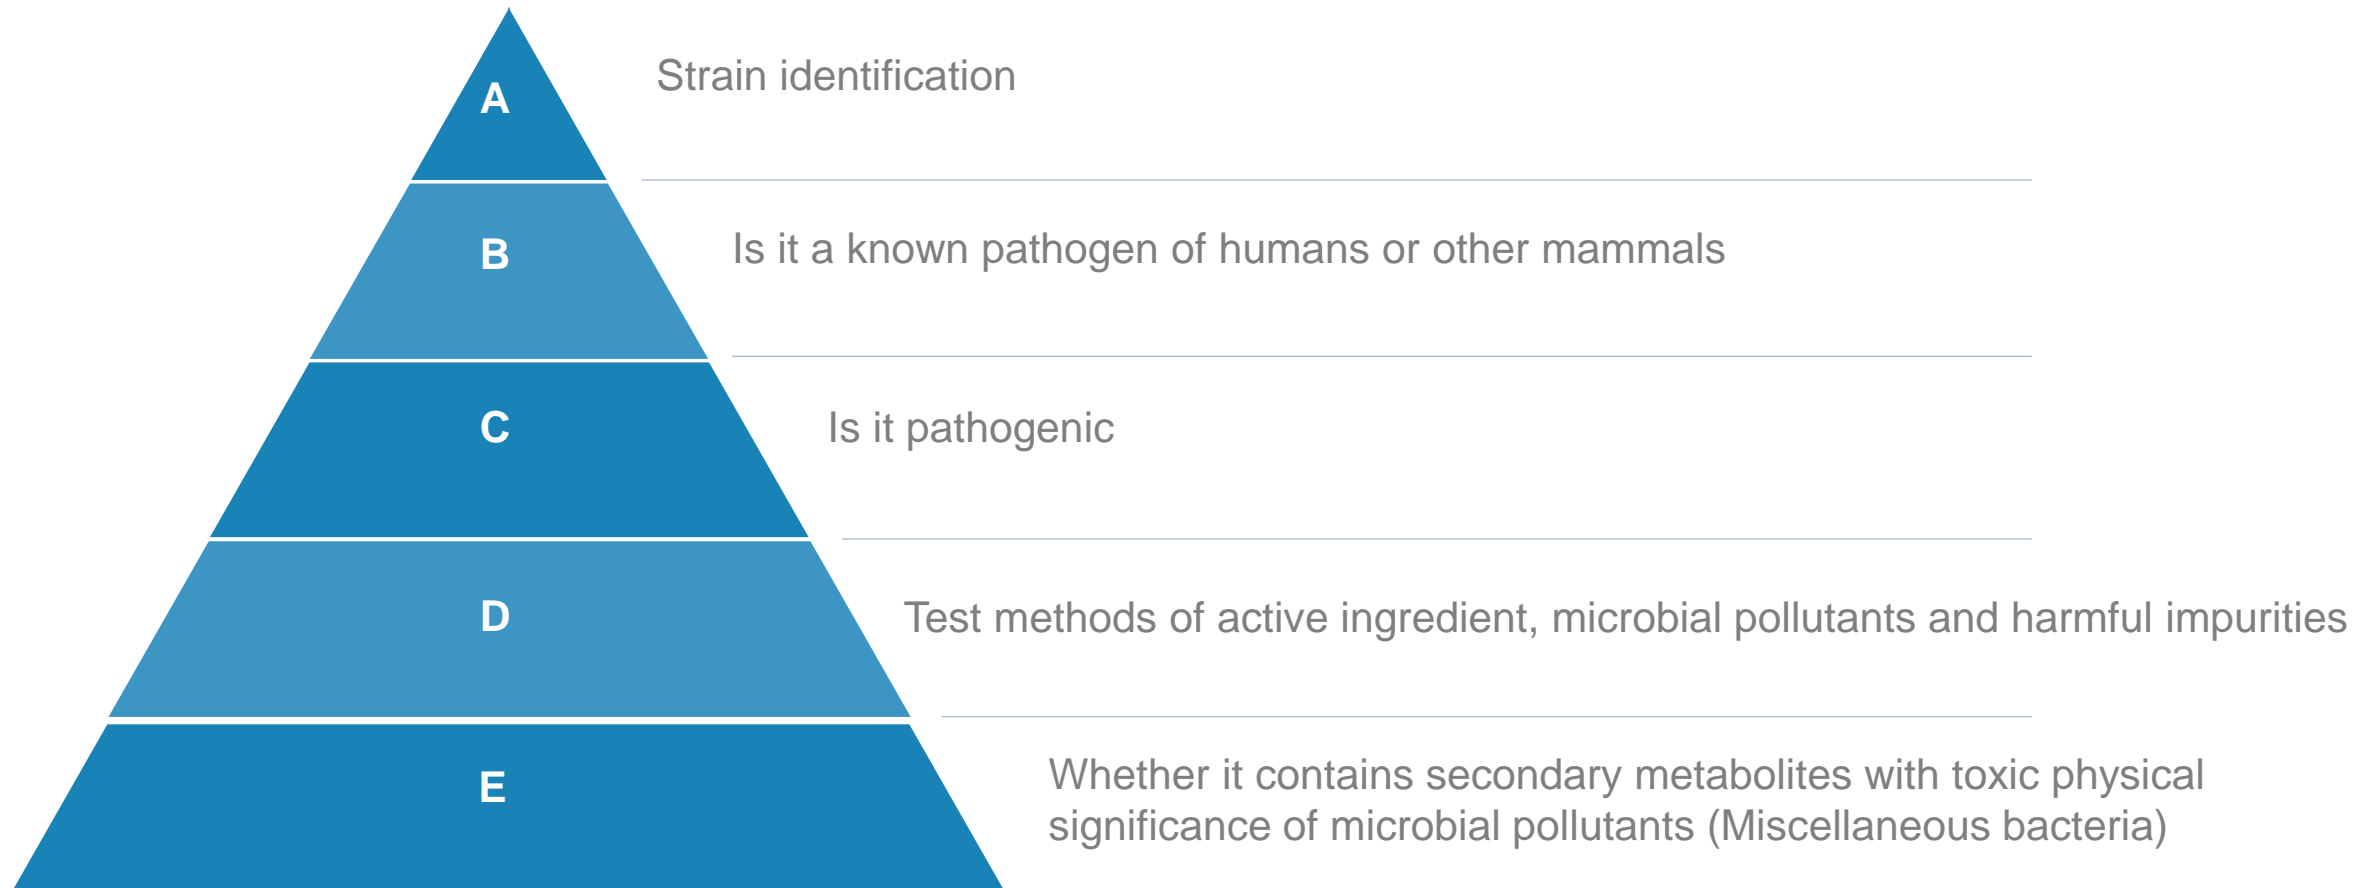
A

Strain identification

B

Is it a known pathogen of humans or other mammals

C

Is it pathogenic

D

Test methods of active ingredient, microbial pollutants and harmful impurities

E

Whether it contains secondary metabolites with toxic physical significance of microbial pollutants (Miscellaneous bacteria)